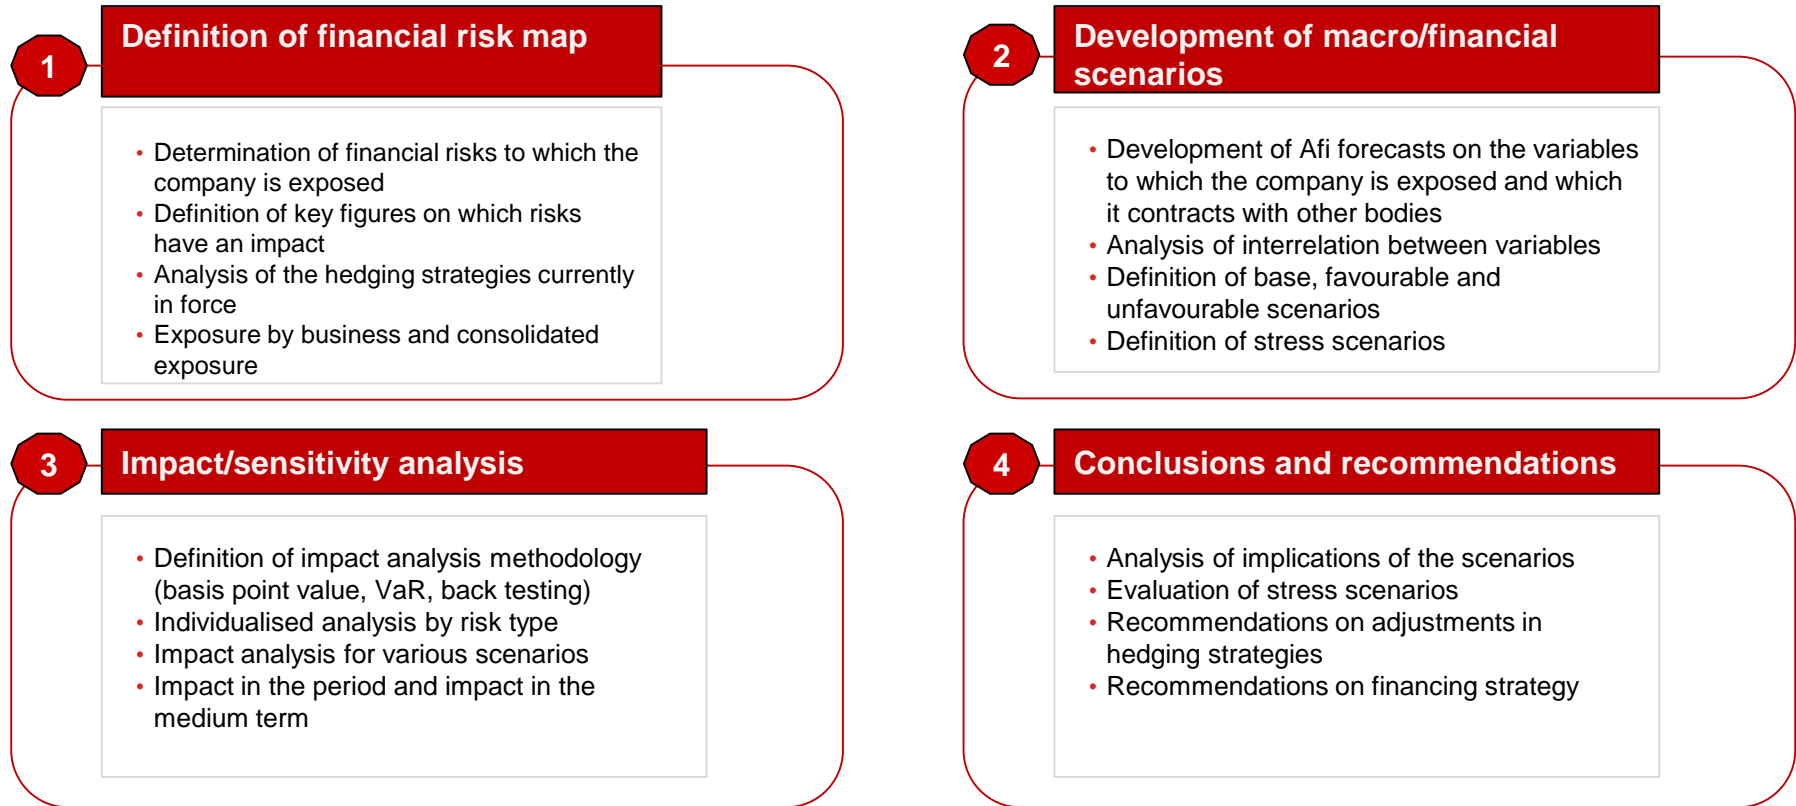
1 Definition of financial risk map

- Determination of financial risks to which the company is exposed
- Definition of key figures on which risks have an impact
- Analysis of the hedging strategies currently in force
- Exposure by business and consolidated exposure

2 Development of macro/financial scenarios

- Development of Afi forecasts on the variables to which the company is exposed and which it contracts with other bodies
- Analysis of interrelation between variables
- Definition of base, favourable and unfavourable scenarios
- Definition of stress scenarios

3 Impact/sensitivity analysis

- Definition of impact analysis methodology (basis point value, VaR, back testing)
- Individualised analysis by risk type
- Impact analysis for various scenarios
- Impact in the period and impact in the medium term

4 Conclusions and recommendations

- Analysis of implications of the scenarios
- Evaluation of stress scenarios
- Recommendations on adjustments in hedging strategies
- Recommendations on financing strategy